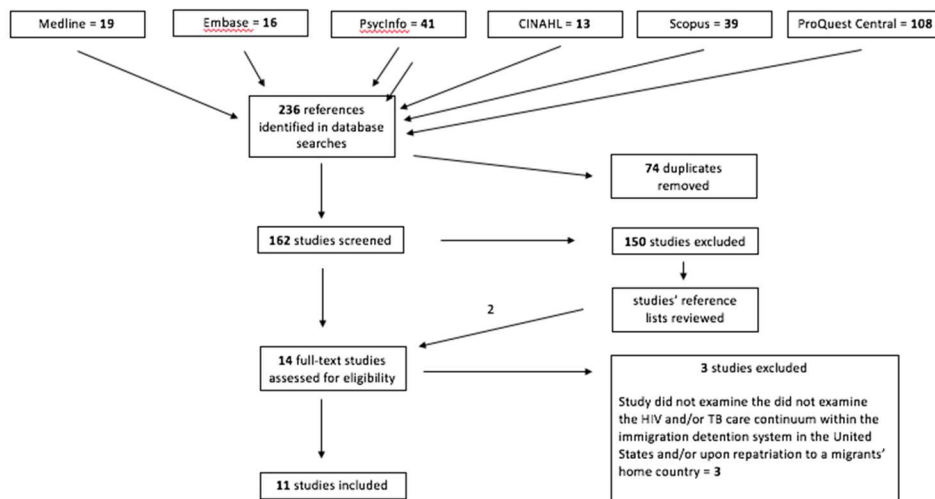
Medline = **19**

Embase = **16**

PsycInfo = **41**

CINAHL = **13**

Scopus = **39**

ProQuest Central = **108**

**236** references identified in database searches

**74** duplicates removed

**162** studies screened

**150** studies excluded

studies' reference lists reviewed

2

**14** full-text studies assessed for eligibility

**3** studies excluded

Study did not examine the did not examine the HIV and/or TB care continuum within the immigration detention system in the United States and/or upon repatriation to a migrants' home country = **3**

**11** studies included